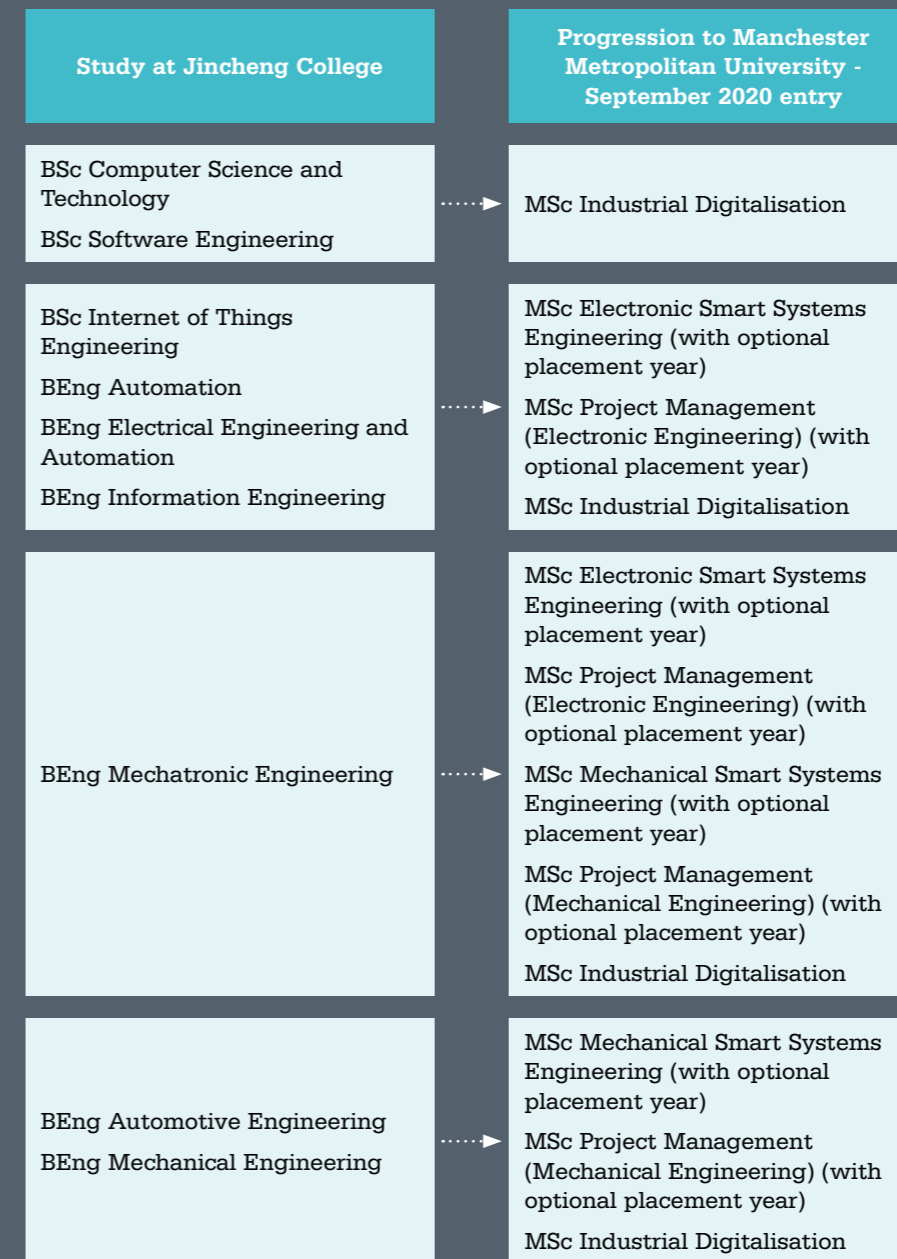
| Study at Jincheng College | Progression to Manchester Metropolitan University - September 2020 entry |
|---|---|
| BSc Computer Science and Technology<br>BSc Software Engineering | MSc Industrial Digitalisation |
| BSc Internet of Things Engineering<br>BEng Automation<br>BEng Electrical Engineering and Automation<br>BEng Information Engineering | MSc Electronic Smart Systems Engineering (with optional placement year)<br>MSc Project Management (Electronic Engineering) (with optional placement year)<br>MSc Industrial Digitalisation |
| BEng Mechatronic Engineering | MSc Electronic Smart Systems Engineering (with optional placement year)<br>MSc Project Management (Electronic Engineering) (with optional placement year)<br>MSc Mechanical Smart Systems Engineering (with optional placement year)<br>MSc Project Management (Mechanical Engineering) (with optional placement year)<br>MSc Industrial Digitalisation |
| BEng Automotive Engineering<br>BEng Mechanical Engineering | MSc Mechanical Smart Systems Engineering (with optional placement year)<br>MSc Project Management (Mechanical Engineering) (with optional placement year)<br>MSc Industrial Digitalisation |